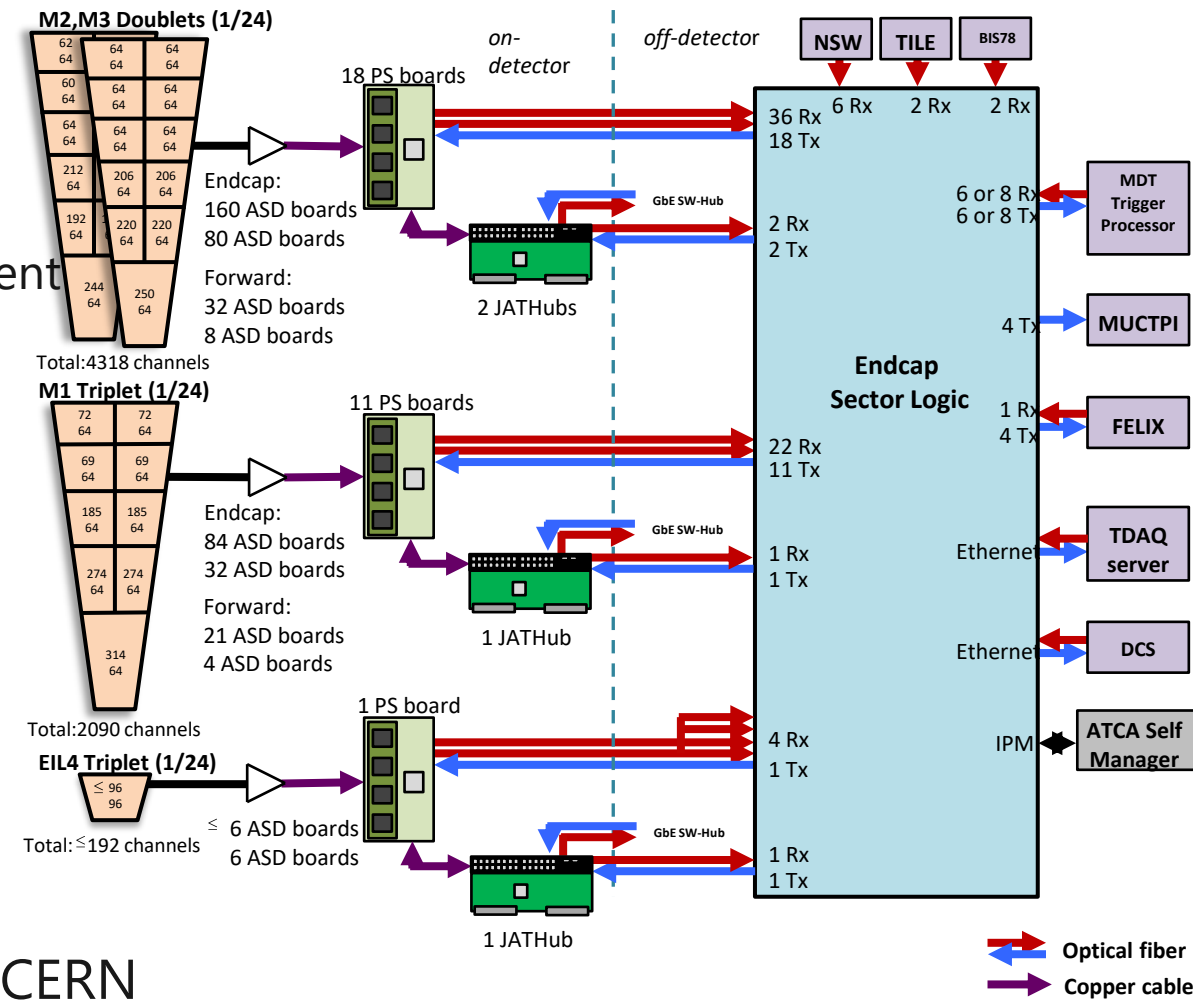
M2,M3 Doublets (1/24)

62 64 | 64 64 | 64 64
60 64 | 64 64 | 64 64
64 64 | 64 64 | 64 64
212 64 | 206 64 | 206 64
192 64 | 220 64 | 220 64
244 64 | 250 64

ent

Total:4318 channels

Endcap:
160 ASD boards
80 ASD boards

Forward:
32 ASD boards
8 ASD boards

18 PS boards

on-detector

off-detector

GbE SW-Hub

2 JATHubs

NSW TILE BIS78

6 Rx 2 Rx 2 Rx

36 Rx
18 Tx

2 Rx
2 Tx

6 or 8 Rx
6 or 8 Tx

MDT Trigger Processor

4 Tx

MUCTPI

Endcap Sector Logic

1 Rx
4 Tx

FELIX

M1 Triplet (1/24)

72 64 | 72 64
69 64 | 69 64
185 64 | 185 64
274 64 | 274 64
314 64

Total:2090 channels

11 PS boards

Endcap:
84 ASD boards
32 ASD boards

Forward:
21 ASD boards
4 ASD boards

GbE SW-Hub

1 JATHub

22 Rx
11 Tx

1 Rx
1 Tx

Ethernet

TDAQ server

Ethernet

DCS

EIL4 Triplet (1/24)

≤ 96
96

Total:≤192 channels

1 PS board

≤ 6 ASD boards
6 ASD boards

GbE SW-Hub

1 JATHub

4 Rx
1 Tx

1 Rx
1 Tx

IPM

ATCA Self Manager

CERN

Optical fiber
Copper cable